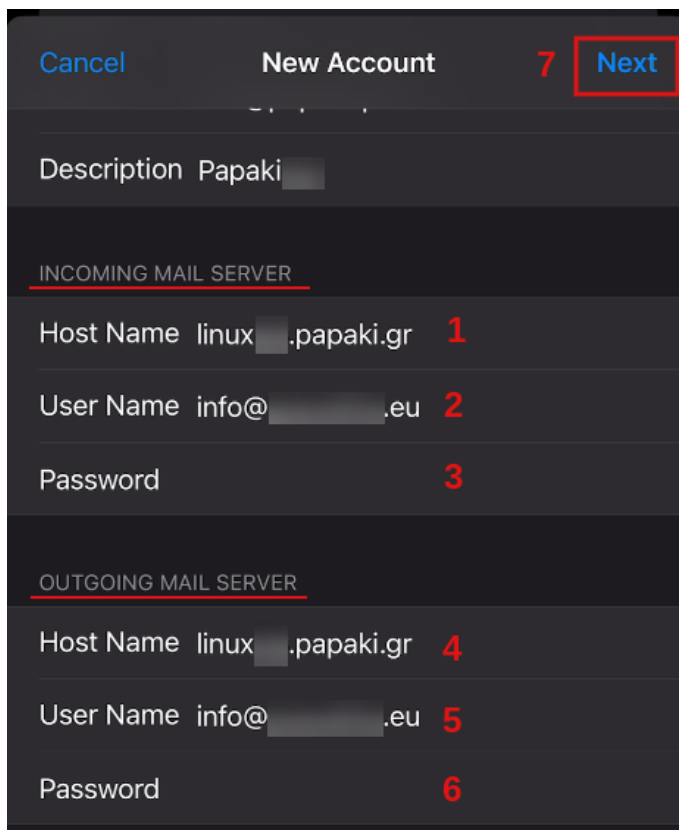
Cancel New Account 7 Next

Description Papaki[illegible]

INCOMING MAIL SERVER

Host Name linux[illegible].papaki.gr 1

User Name info@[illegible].eu 2

Password 3

OUTGOING MAIL SERVER

Host Name linux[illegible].papaki.gr 4

User Name info@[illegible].eu 5

Password 6